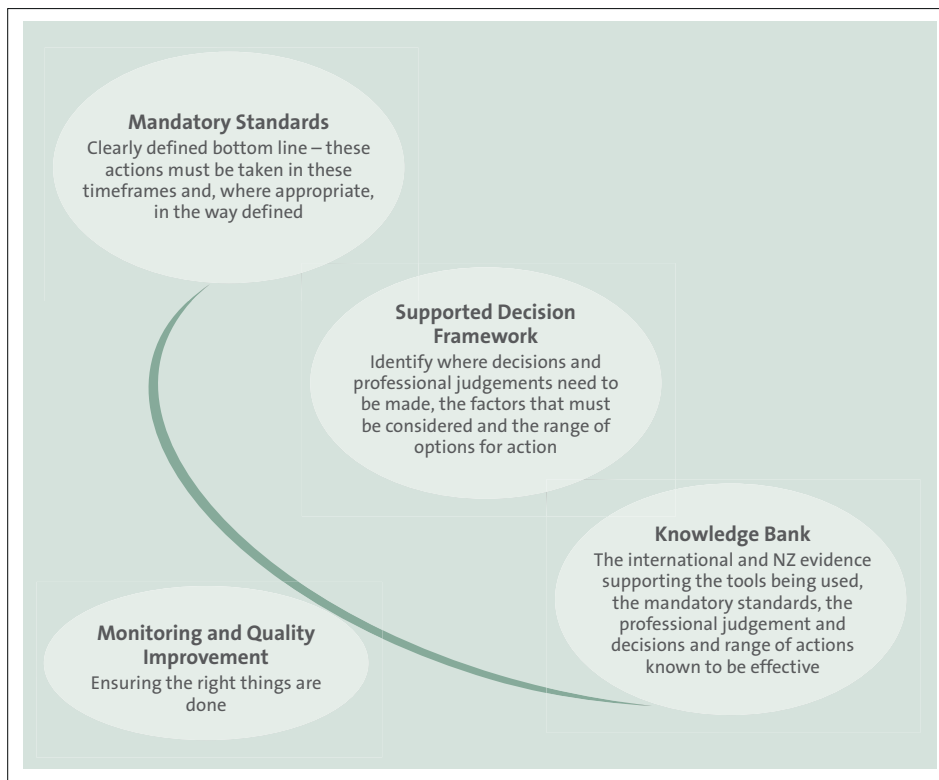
Mandatory Standards
Clearly defined bottom line – these actions must be taken in these timeframes and, where appropriate, in the way defined

Supported Decision Framework
Identify where decisions and professional judgements need to be made, the factors that must be considered and the range of options for action

Knowledge Bank
The international and NZ evidence supporting the tools being used, the mandatory standards, the professional judgement and decisions and range of actions known to be effective

Monitoring and Quality Improvement
Ensuring the right things are done